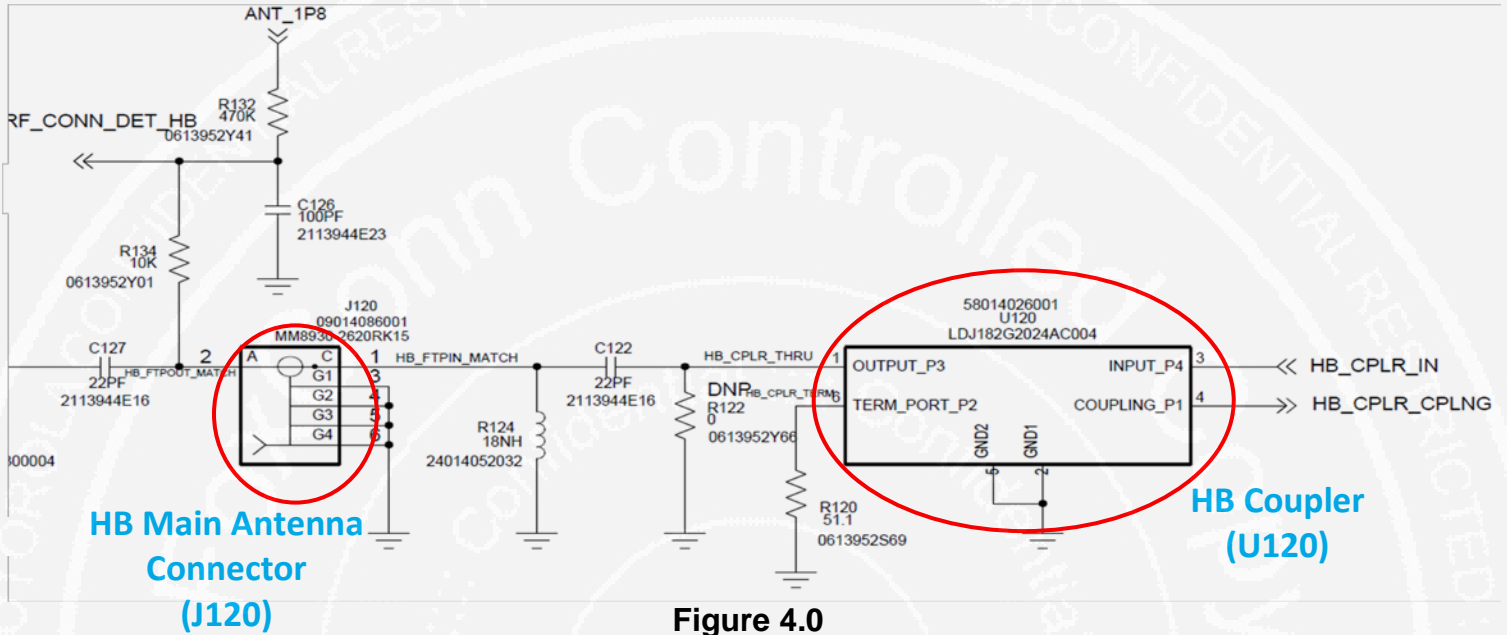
ANT_1P8

R132
470K
0613952Y41

RF_CONN_DET_HB

C126
100PF
2113944E23

R134
10K
0613952Y01

J120
09014086001
MM8930-2620RK15

C127
22PF
2113944E16

2
HB_FTPOUT_MATCH

A C
G1
G2
G3
G4

1
3
4
5
6

HB_FTPIN_MATCH

300004

R124
18NH
24014052032

C122
22PF
2113944E16

HB_CPLR_THRU

DNP
HB_CPLR_TERM
R122
0
0613952Y66

R120
51.1
0613952S69

58014026001
U120
LDJ182G2024AC004

1 OUTPUT_P3
6 TERM_PORT_P2
INPUT_P4 3
COUPLING_P1 4
GND2
5
GND1
2

HB_CPLR_IN
HB_CPLR_CPLNG

HB Main Antenna Connector (J120)

HB Coupler (U120)

Figure 4.0